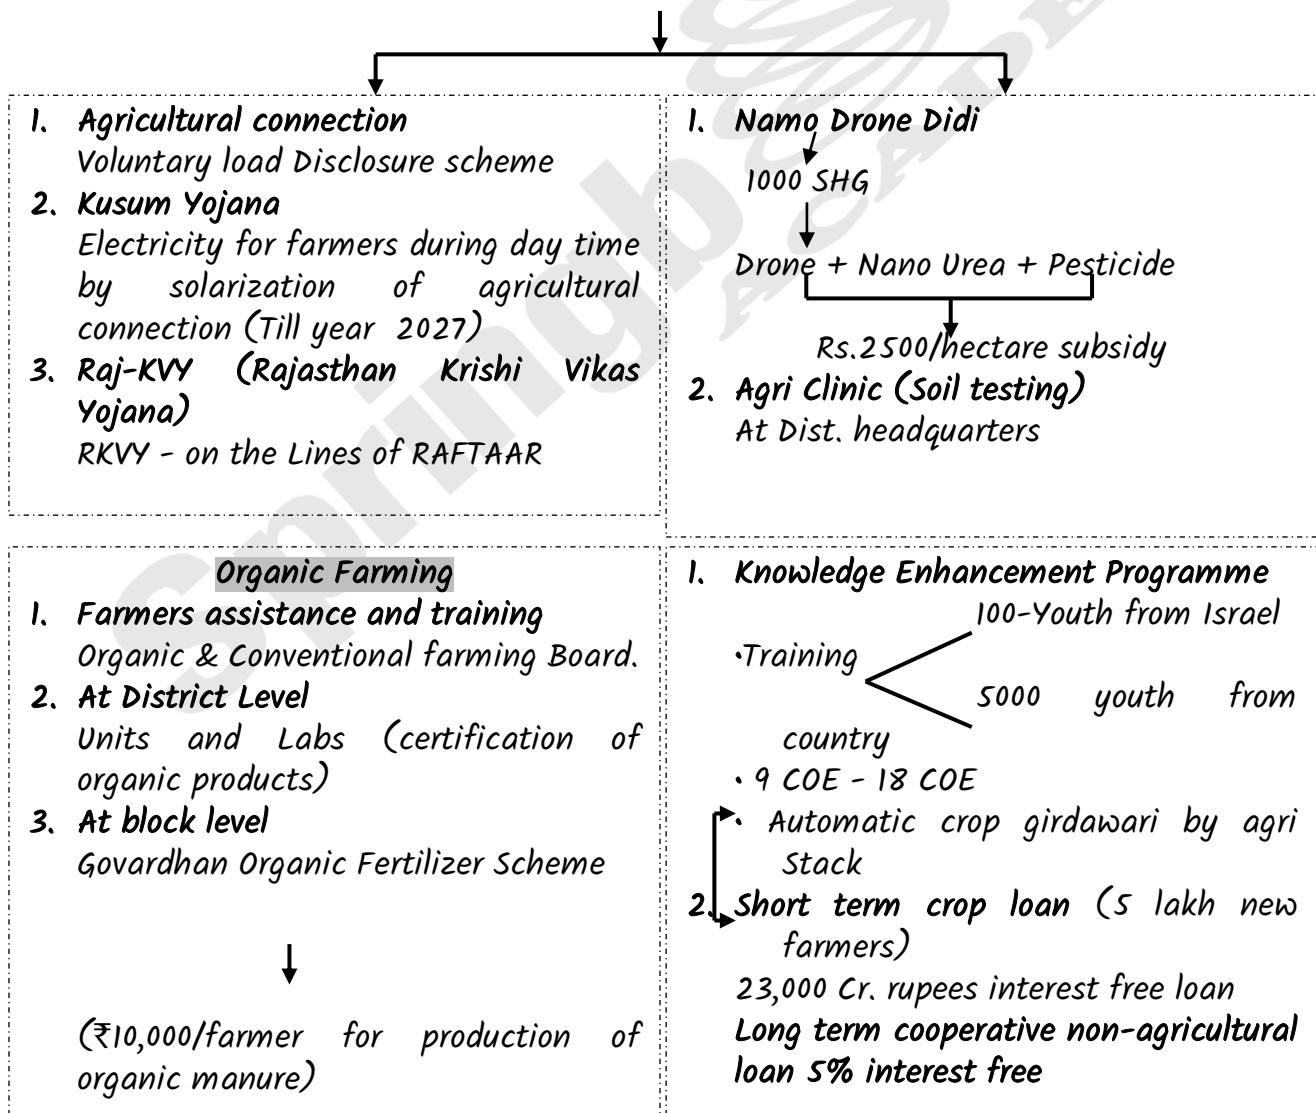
1. Agricultural connection
Voluntary load Disclosure scheme
2. Kusum Yojana
Electricity for farmers during day time by solarization of agricultural connection (Till year 2027)
3. Raj-KVY (Rajasthan Krishi Vikas Yojana)
RKVY - on the Lines of RAFTAAR

1. Namo Drone Didi
1000 SHG
Drone + Nano Urea + Pesticide
Rs.2500/hectare subsidy
2. Agri Clinic (Soil testing)
At Dist. headquarters

Organic Farming
1. Farmers assistance and training
Organic & Conventional farming Board.
2. At District Level
Units and Labs (certification of organic products)
3. At block level
Govardhan Organic Fertilizer Scheme
(₹10,000/farmer for production of organic manure)

1. Knowledge Enhancement Programme
•Training
100-Youth from Israel
5000 youth from country
• 9 COE - 18 COE
• Automatic crop girdawari by agri Stack
2. Short term crop loan (5 lakh new farmers)
23,000 Cr. rupees interest free loan
Long term cooperative non-agricultural loan 5% interest free